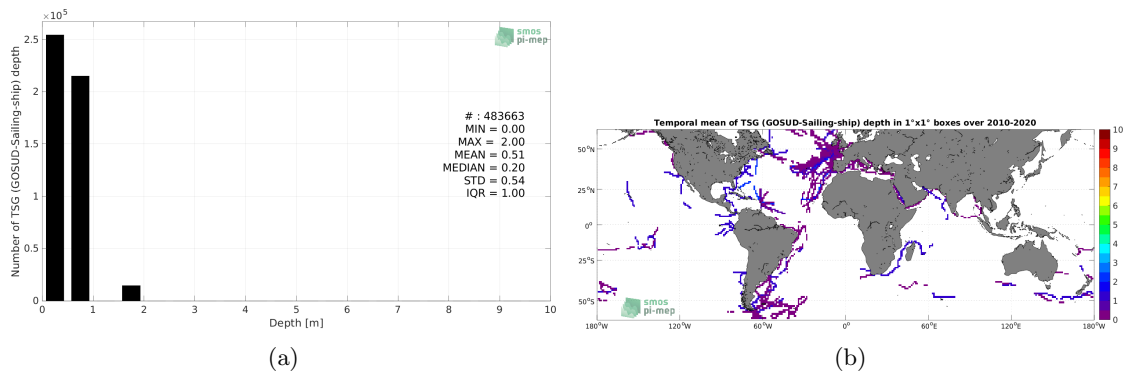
$\times10^5$

2.5

2

1.5

1

0.5

0

Number of TSG (GOSUD-Sailing-ship) depth

0 1 2 3 4 5 6 7 8 9 10

Depth [m]

smos pi-mep

# : 483663
MIN = 0.00
MAX = 2.00
MEAN = 0.51
MEDIAN = 0.20
STD = 0.54
IQR = 1.00

(a)

Temporal mean of TSG (GOSUD-Sailing-ship) depth in 1°x1° boxes over 2010-2020

50°N

25°N

0°

25°S

50°S

180°W 120°W 60°W 0° 60°E 120°E 180°W

10 9 8 7 6 5 4 3 2 1 0

smos pi-mep

(b)